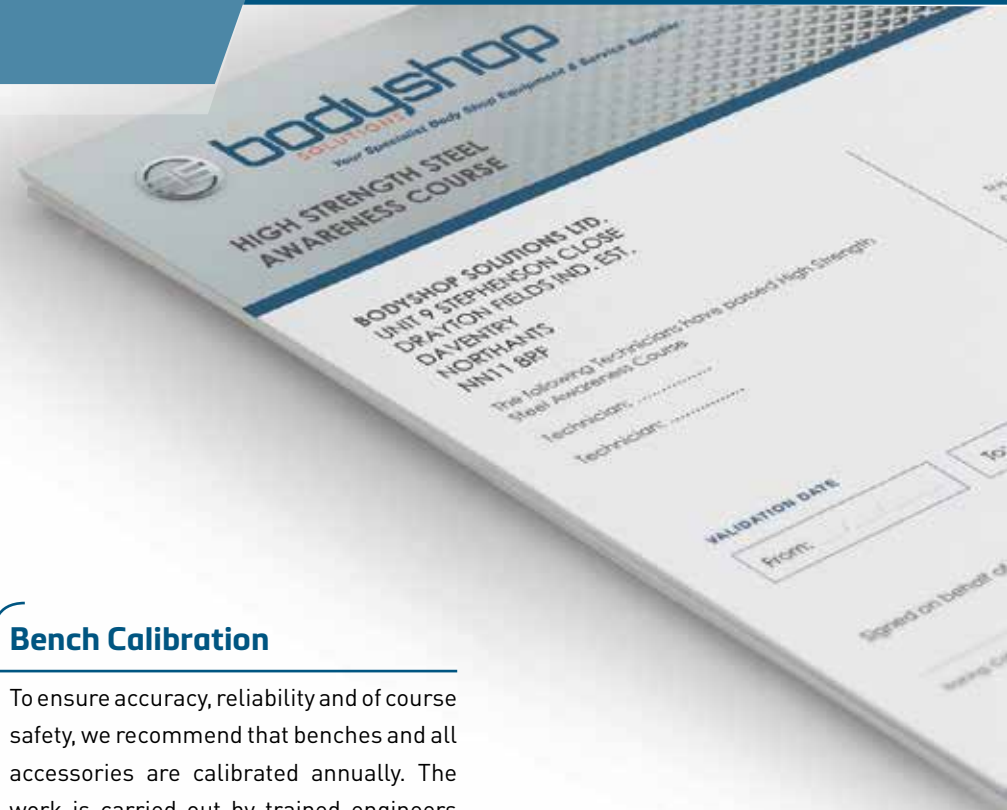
bodyshop SOLUTIONS
Your Specialist Body Shop Equipment & Service Supplier

HIGH STRENGTH STEEL AWARENESS COURSE

BODYSHOP SOLUTIONS LTD.
UNIT 9 STEPHENSON CLOSE
DRAYTON FIELDS IND. EST.
DAVENTRY
NORTHANTS
NN11 8RF

The following Technicians have passed High Strength Steel Awareness Course

Technician: ...............

Technician: ...............

VALIDATION DATE

From: / /

To

Signed on behalf of

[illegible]

Bench Calibration

To ensure accuracy, reliability and of course safety, we recommend that benches and all accessories are calibrated annually. The work is carried out by trained engineers